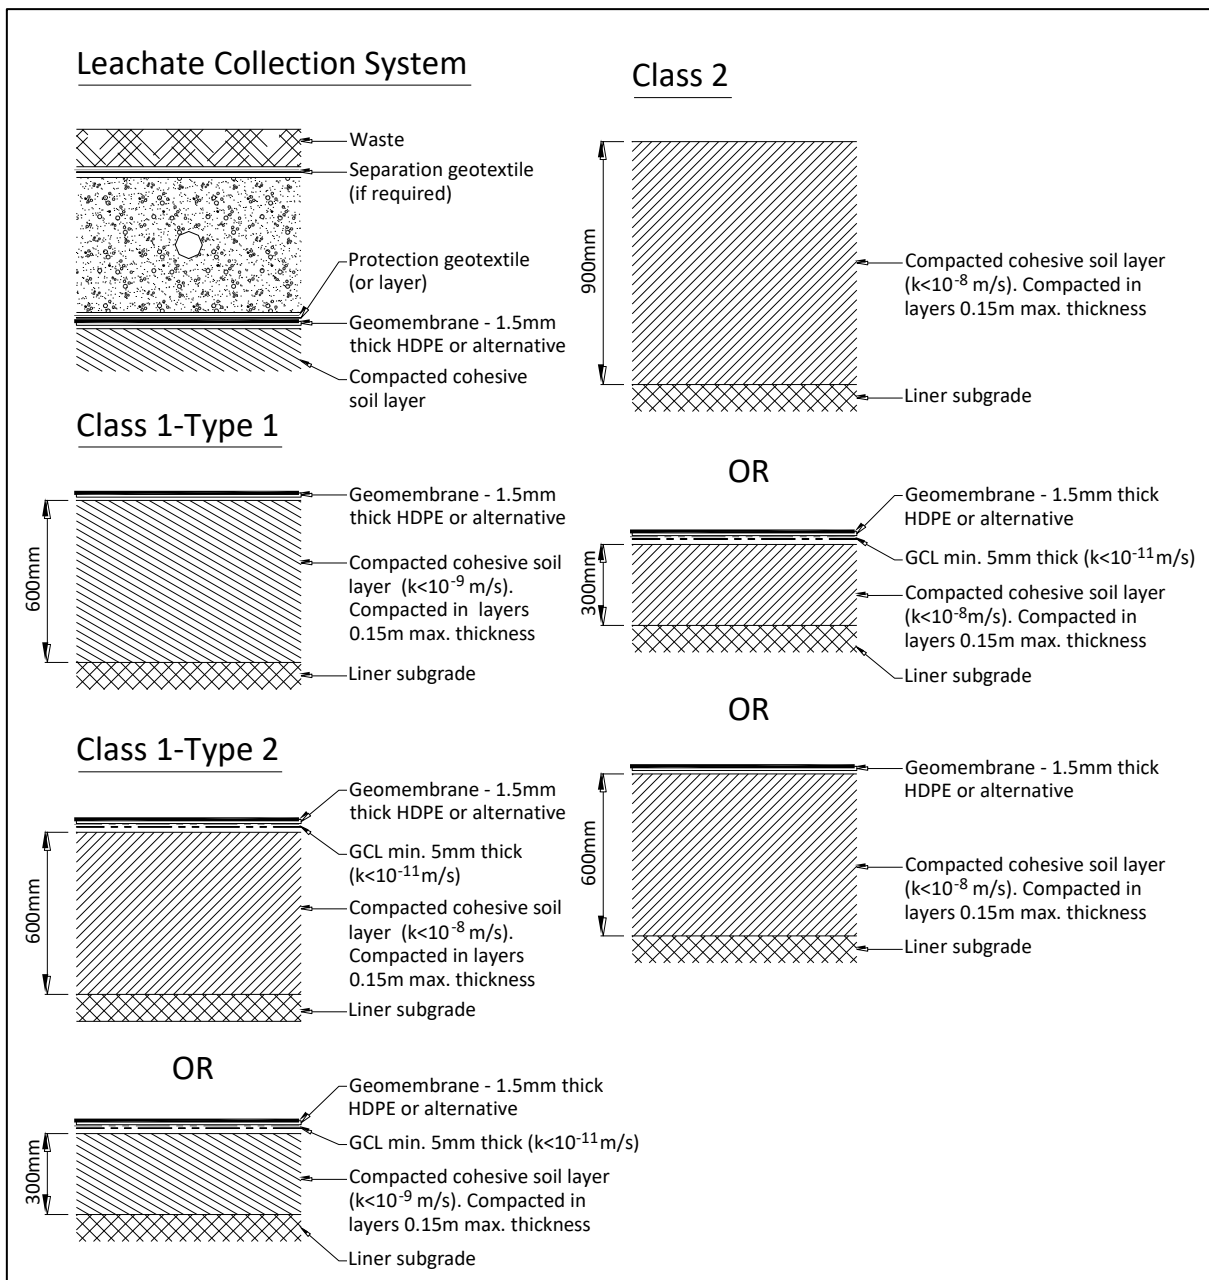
Leachate Collection System

Waste

Separation geotextile (if required)

Protection geotextile (or layer)

Geomembrane - 1.5mm thick HDPE or alternative

Compacted cohesive soil layer

Class 1-Type 1

600mm

Geomembrane - 1.5mm thick HDPE or alternative

Compacted cohesive soil layer ($k<10^{-9}$ m/s). Compacted in layers 0.15m max. thickness

Liner subgrade

Class 1-Type 2

600mm

Geomembrane - 1.5mm thick HDPE or alternative

GCL min. 5mm thick ($k<10^{-11}$m/s)

Compacted cohesive soil layer ($k<10^{-8}$ m/s). Compacted in layers 0.15m max. thickness

Liner subgrade

OR

300mm

Geomembrane - 1.5mm thick HDPE or alternative

GCL min. 5mm thick ($k<10^{-11}$m/s)

Compacted cohesive soil layer ($k<10^{-9}$ m/s). Compacted in layers 0.15m max. thickness

Liner subgrade

Class 2

900mm

Compacted cohesive soil layer ($k<10^{-8}$ m/s). Compacted in layers 0.15m max. thickness

Liner subgrade

OR

300mm

Geomembrane - 1.5mm thick HDPE or alternative

GCL min. 5mm thick ($k<10^{-11}$m/s)

Compacted cohesive soil layer ($k<10^{-8}$m/s). Compacted in layers 0.15m max. thickness

Liner subgrade

OR

600mm

Geomembrane - 1.5mm thick HDPE or alternative

Compacted cohesive soil layer ($k<10^{-8}$ m/s). Compacted in layers 0.15m max. thickness

Liner subgrade